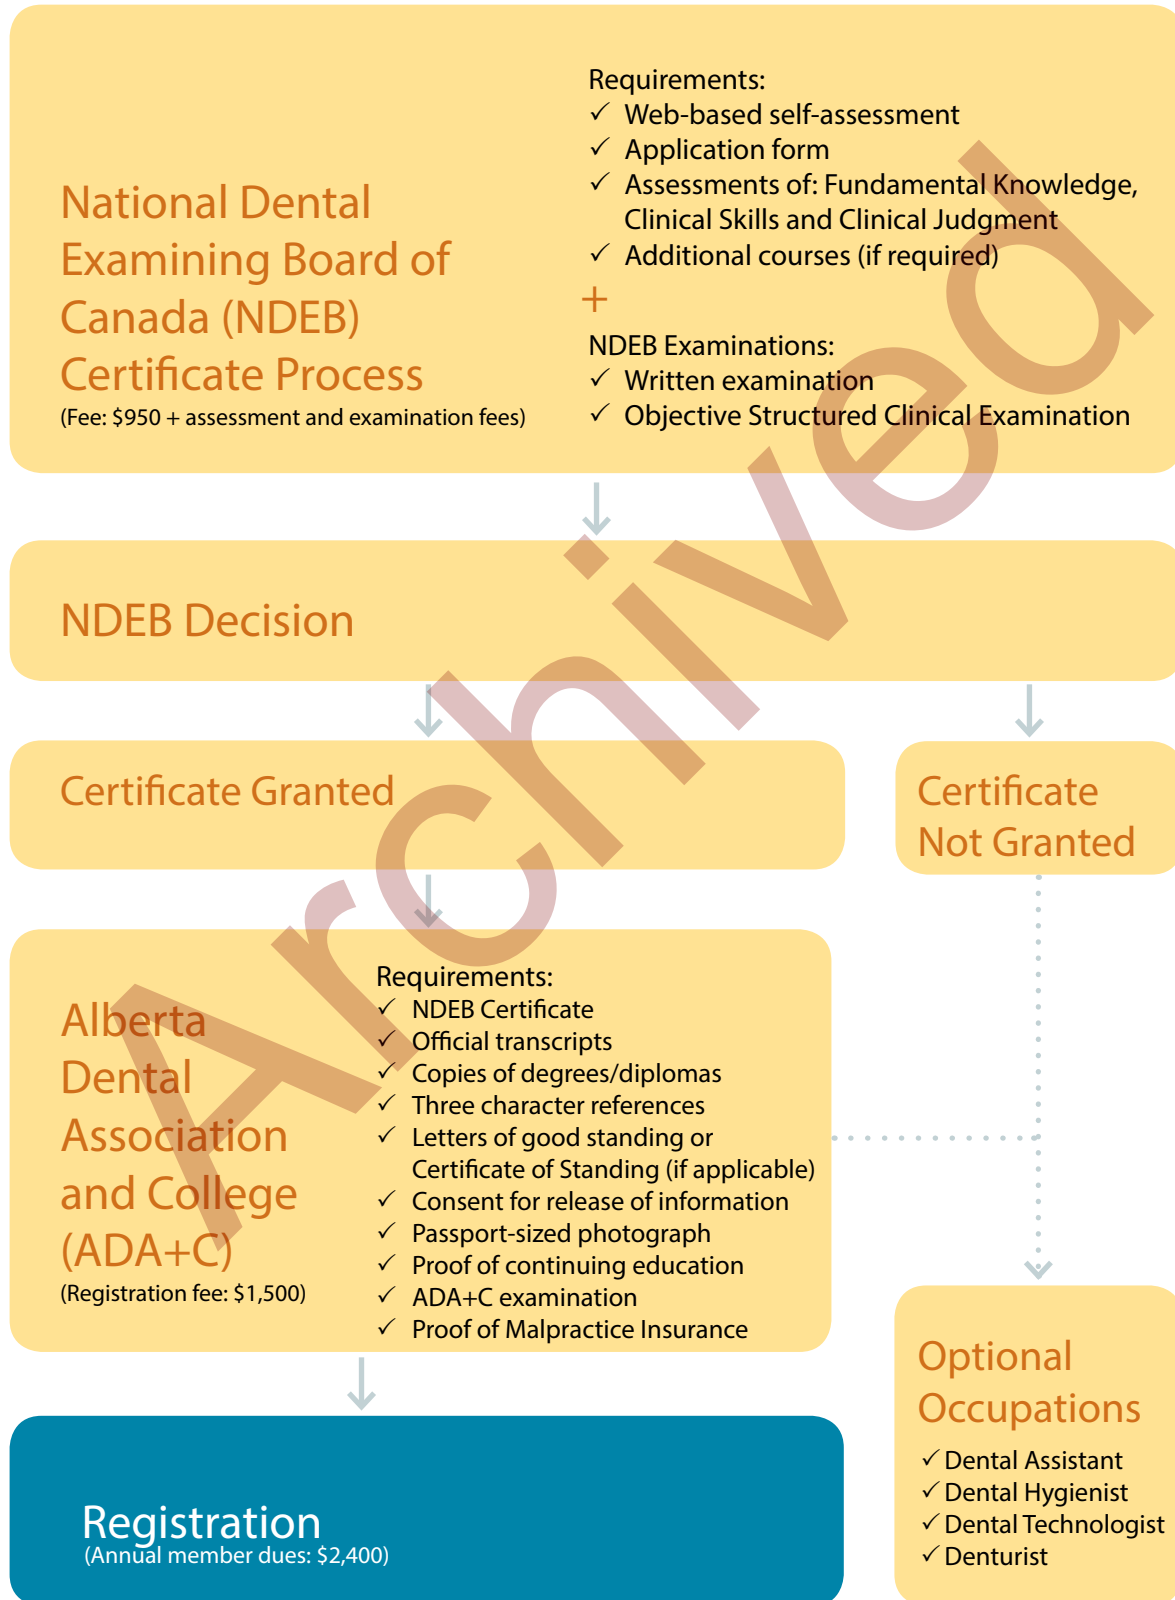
National Dental Examining Board of Canada (NDEB) Certificate Process
(Fee: $950 + assessment and examination fees)

Requirements:
✓ Web-based self-assessment
✓ Application form
✓ Assessments of: Fundamental Knowledge, Clinical Skills and Clinical Judgment
✓ Additional courses (if required)
+
NDEB Examinations:
✓ Written examination
✓ Objective Structured Clinical Examination

NDEB Decision

Certificate Granted

Certificate Not Granted

Alberta Dental Association and College (ADA+C)
(Registration fee: $1,500)

Requirements:
✓ NDEB Certificate
✓ Official transcripts
✓ Copies of degrees/diplomas
✓ Three character references
✓ Letters of good standing or Certificate of Standing (if applicable)
✓ Consent for release of information
✓ Passport-sized photograph
✓ Proof of continuing education
✓ ADA+C examination
✓ Proof of Malpractice Insurance

Registration
(Annual member dues: $2,400)

Optional Occupations
✓ Dental Assistant
✓ Dental Hygienist
✓ Dental Technologist
✓ Denturist

Archived